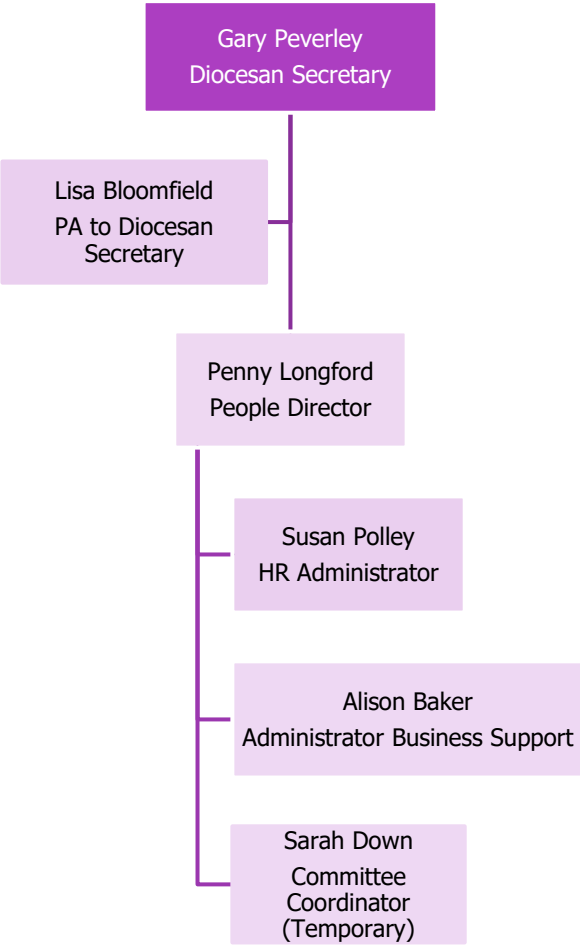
Gary Peverley
Diocesan Secretary

Lisa Bloomfield
PA to Diocesan Secretary

Penny Longford
People Director

Susan Polley
HR Administrator

Alison Baker
Administrator Business Support

Sarah Down
Committee Coordinator (Temporary)